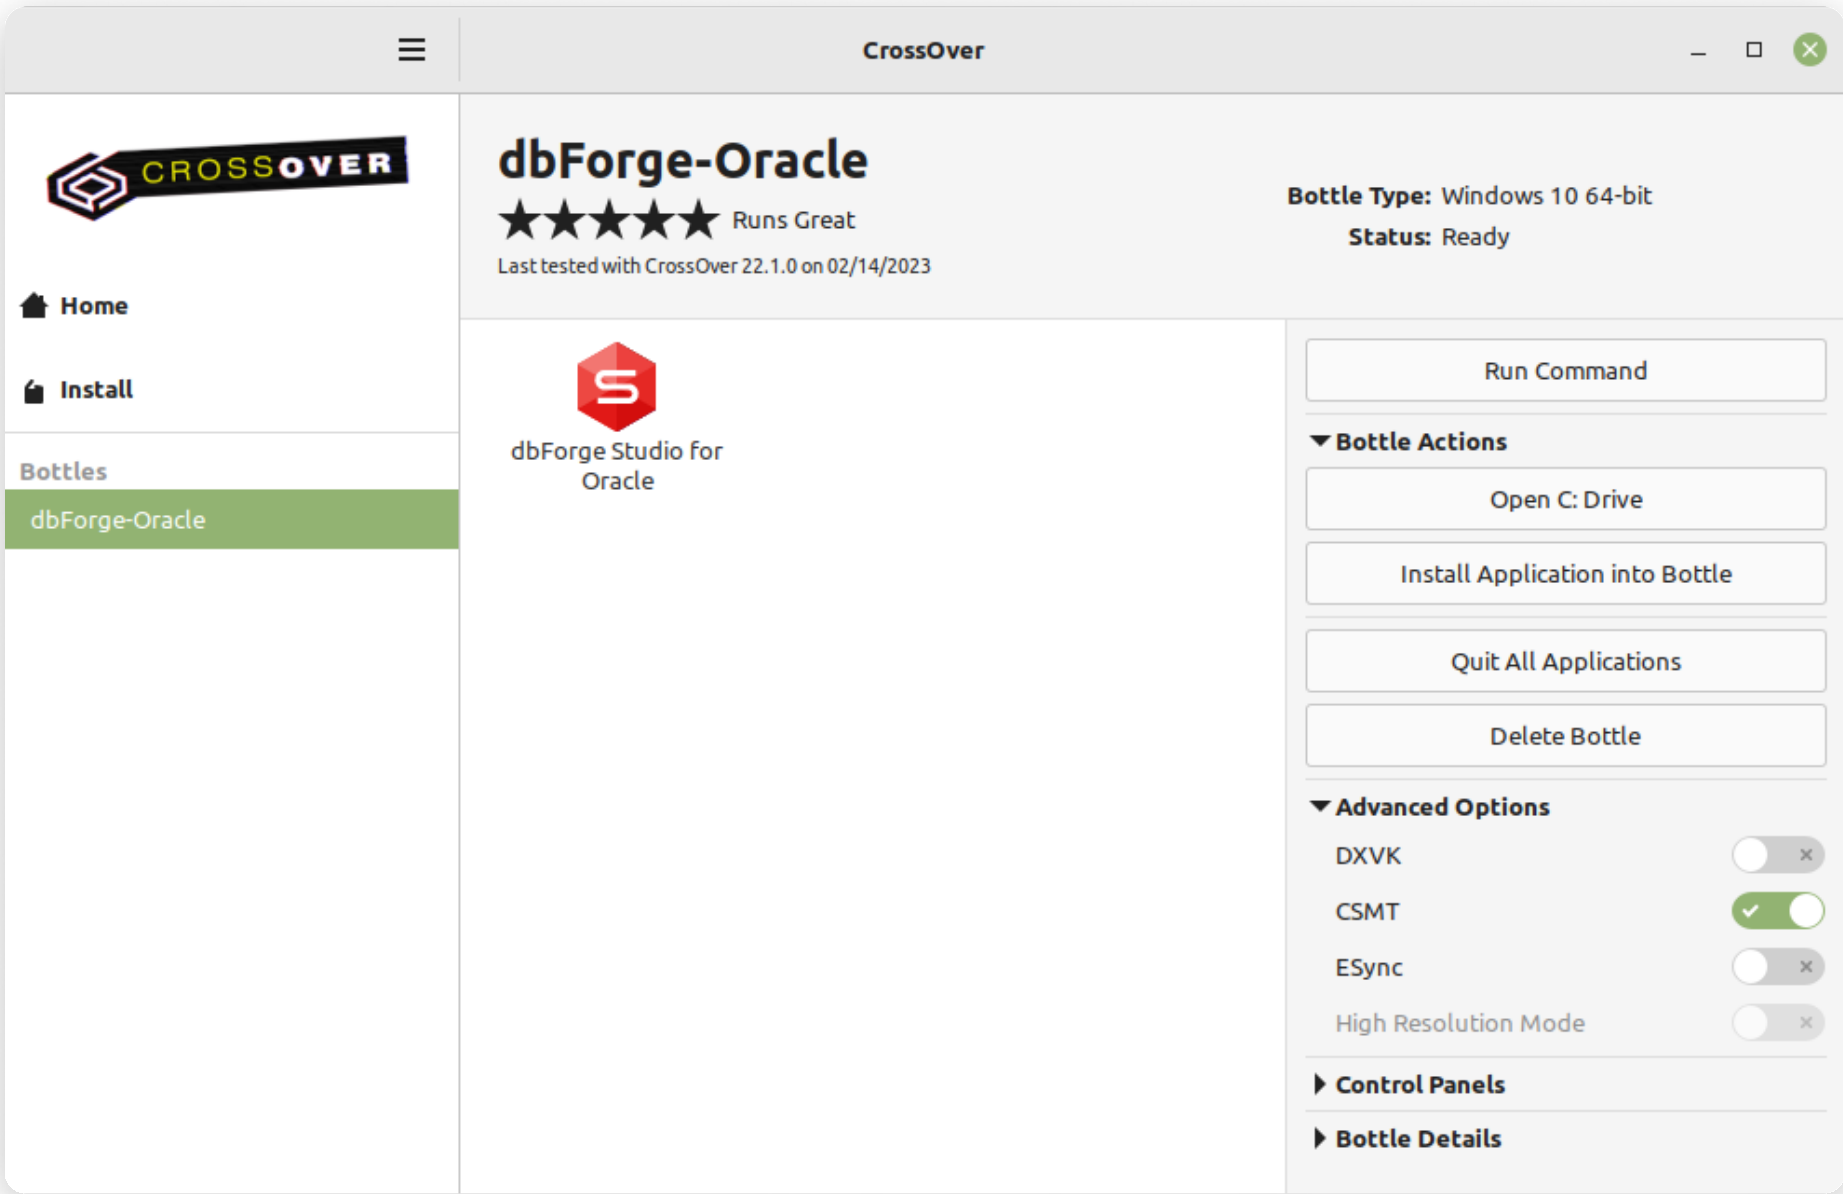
CrossOver

CROSSOVER

Home

Install

Bottles

dbForge-Oracle

dbForge-Oracle

Runs Great

Last tested with CrossOver 22.1.0 on 02/14/2023

Bottle Type: Windows 10 64-bit

Status: Ready

dbForge Studio for Oracle

Run Command

Bottle Actions

Open C: Drive

Install Application into Bottle

Quit All Applications

Delete Bottle

Advanced Options

DXVK

CSMT

ESync

High Resolution Mode

Control Panels

Bottle Details